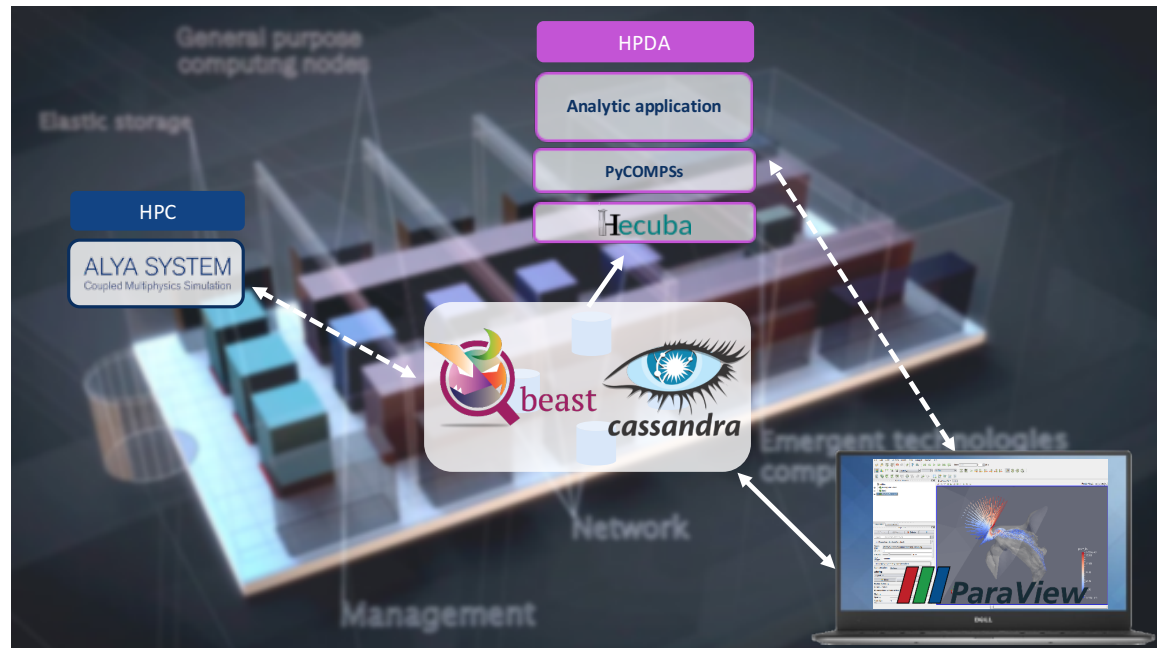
General purpose computing nodes

Elastic storage

HPDA

Analytic application

PyCOMPSs

Hecuba

HPC

ALYA SYSTEM
Coupled Multiphysics Simulation

beast

cassandra

Emergent technologies comp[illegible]

Network

Management

ParaView

DELL